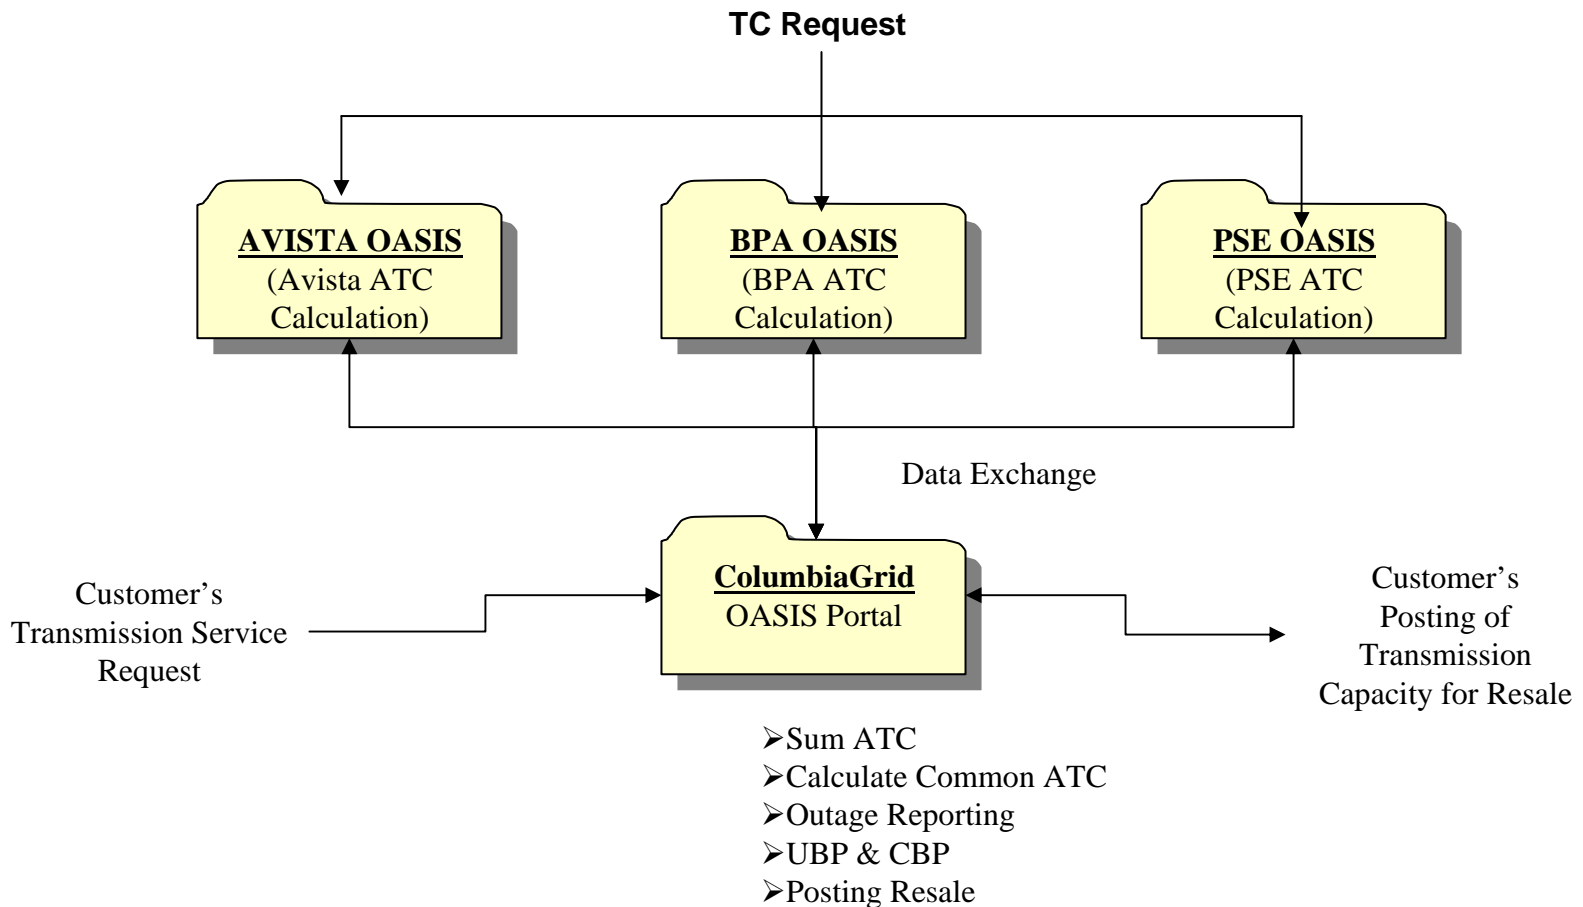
TC Request

AVISTA OASIS
(Avista ATC Calculation)

BPA OASIS
(BPA ATC Calculation)

PSE OASIS
(PSE ATC Calculation)

Data Exchange

Customer's Transmission Service Request

ColumbiaGrid
OASIS Portal

Customer's Posting of Transmission Capacity for Resale

➢Sum ATC
➢Calculate Common ATC
➢Outage Reporting
➢UBP & CBP
➢Posting Resale